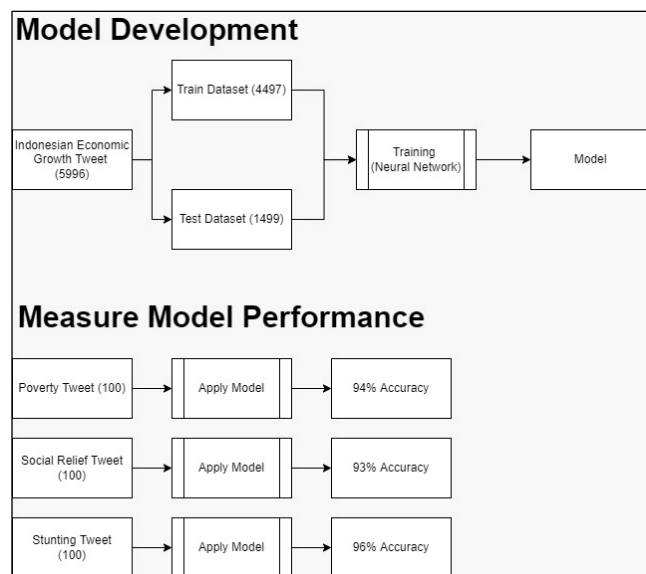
Model Development

Indonesian Economic Growth Tweet (5996)

Train Dataset (4497)

Test Dataset (1499)

Training (Neural Network)

Model

Measure Model Performance

Poverty Tweet (100)

Apply Model

94% Accuracy

Social Relief Tweet (100)

Apply Model

93% Accuracy

Stunting Tweet (100)

Apply Model

96% Accuracy